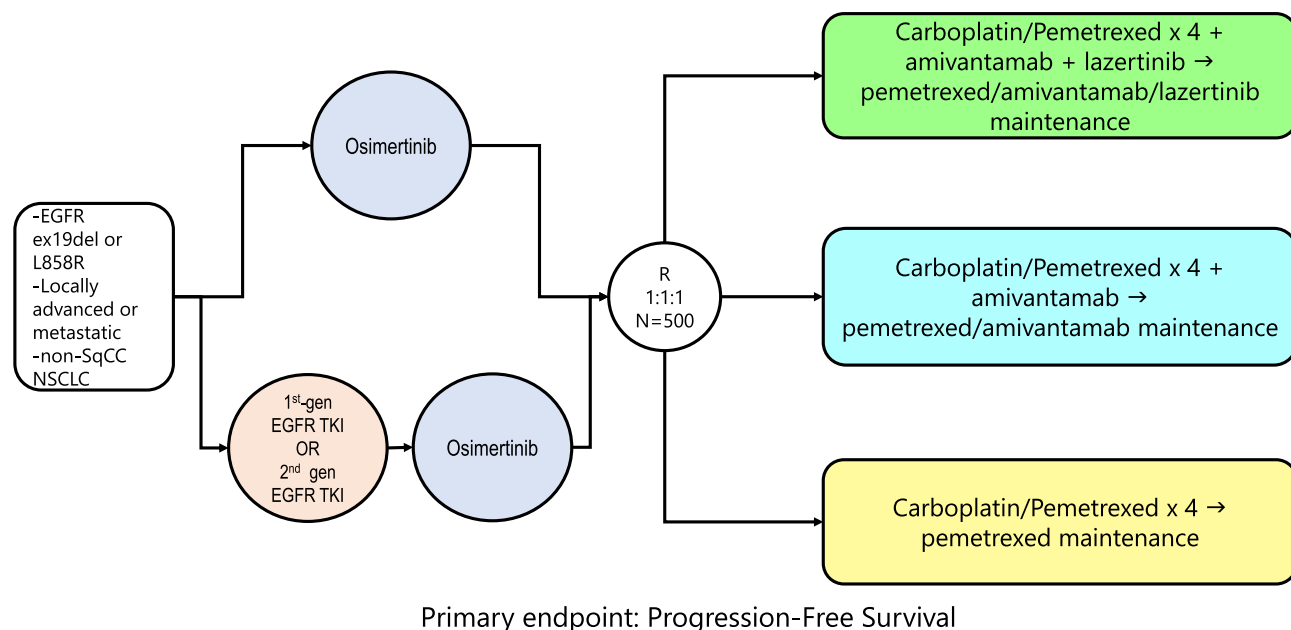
-EGFR ex19del or L858R
-Locally advanced or metastatic
-non-SqCC NSCLC

Osimertinib

1$^{st}$-gen EGFR TKI OR 2$^{nd}$ gen EGFR TKI

Osimertinib

R
1:1:1
N=500

Carboplatin/Pemetrexed x 4 + amivantamab + lazertinib → pemetrexed/amivantamab/lazertinib maintenance

Carboplatin/Pemetrexed x 4 + amivantamab → pemetrexed/amivantamab maintenance

Carboplatin/Pemetrexed x 4 → pemetrexed maintenance

Primary endpoint: Progression-Free Survival